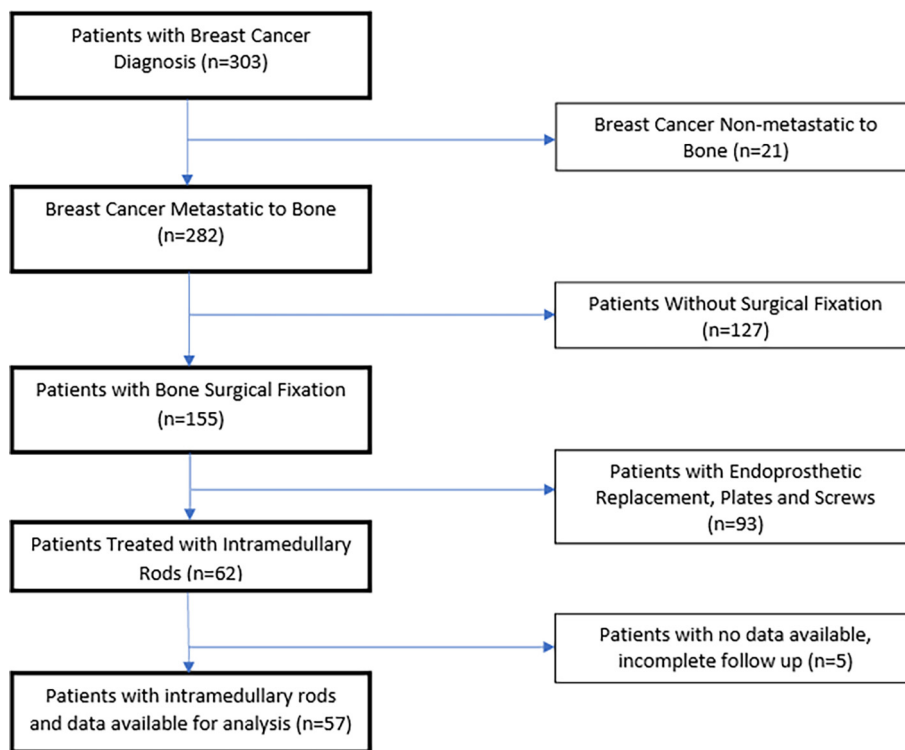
Patients with Breast Cancer Diagnosis (n=303)

Breast Cancer Non-metastatic to Bone (n=21)

Breast Cancer Metastatic to Bone (n=282)

Patients Without Surgical Fixation (n=127)

Patients with Bone Surgical Fixation (n=155)

Patients with Endoprosthetic Replacement, Plates and Screws (n=93)

Patients Treated with Intramedullary Rods (n=62)

Patients with no data available, incomplete follow up (n=5)

Patients with intramedullary rods and data available for analysis (n=57)